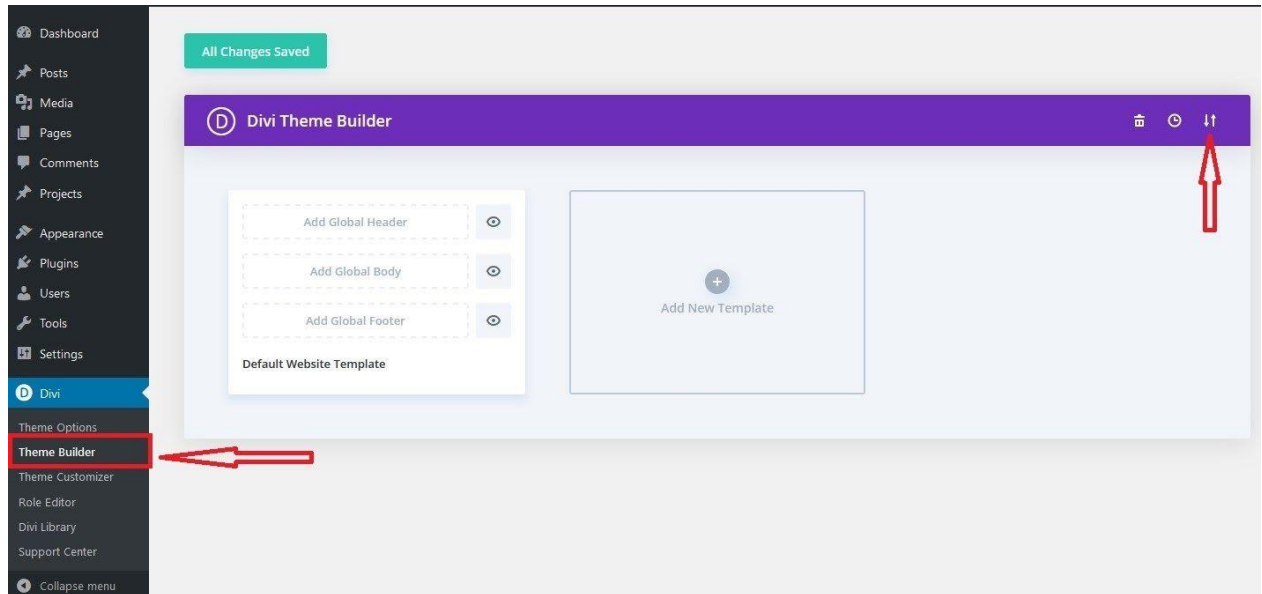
Dashboard
Posts
Media
Pages
Comments
Projects
Appearance
Plugins
Users
Tools
Settings
Divi
Theme Options
Theme Builder
Theme Customizer
Role Editor
Divi Library
Support Center
Collapse menu

All Changes Saved

D Divi Theme Builder

Add Global Header
Add Global Body
Add Global Footer
Default Website Template

Add New Template